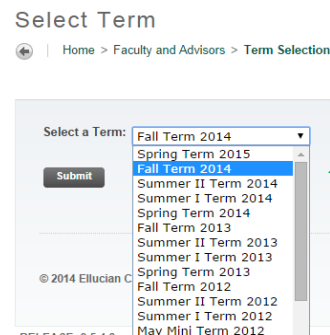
Select Term

Home > Faculty and Advisors > Term Selection

Select a Term: Fall Term 2014

Spring Term 2015
Fall Term 2014
Summer II Term 2014
Summer I Term 2014
Spring Term 2014
Fall Term 2013
Summer II Term 2013
Summer I Term 2013
Spring Term 2013
Fall Term 2012
Summer II Term 2012
Summer I Term 2012
May Mini Term 2012

Submit

© 2014 Ellucian C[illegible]

RELEASE: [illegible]